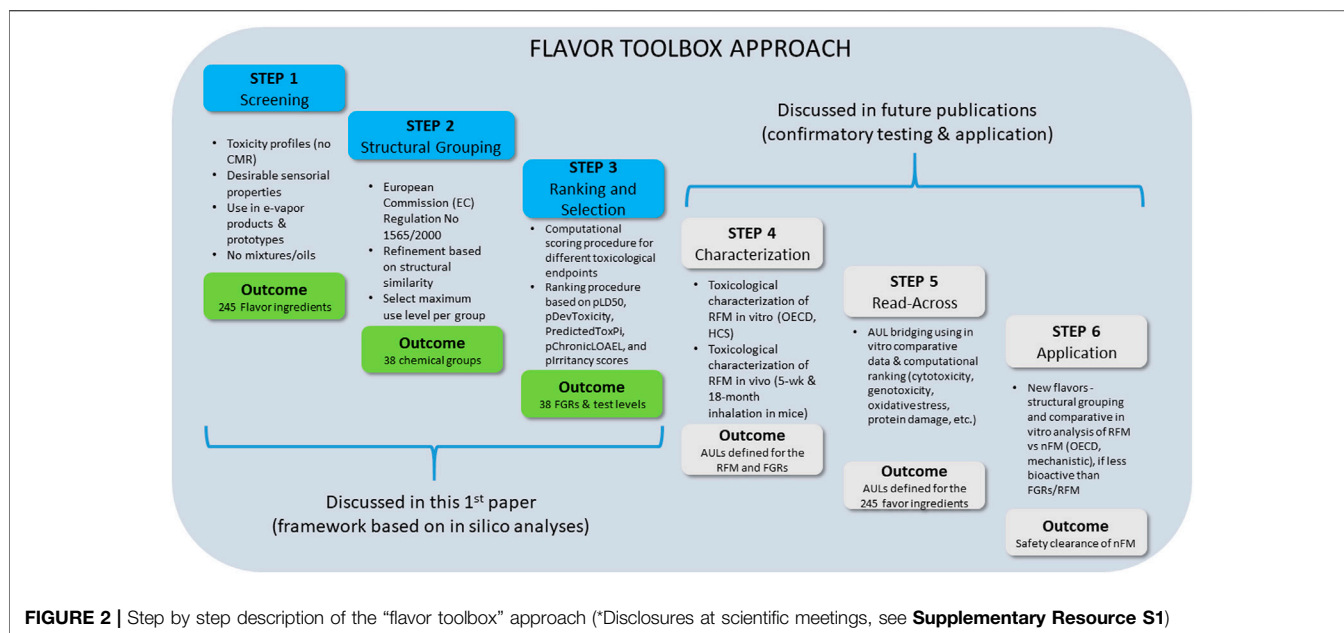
FLAVOR TOOLBOX APPROACH

STEP 1
Screening

• Toxicity profiles (no CMR)
• Desirable sensorial properties
• Use in e-vapor products & prototypes
• No mixtures/oils

Outcome
245 Flavor ingredients

STEP 2
Structural Grouping

• European Commission (EC) Regulation No 1565/2000
• Refinement based on structural similarity
• Select maximum use level per group

Outcome
38 chemical groups

STEP 3
Ranking and Selection

• Computational scoring procedure for different toxicological endpoints
• Ranking procedure based on pLD50, pDevToxicity, PredictedToxPi, pChronicLOAEL, and pIrritancy scores

Outcome
38 FGRs & test levels

Discussed in this 1$^{st}$ paper
(framework based on in silico analyses)

Discussed in future publications
(confirmatory testing & application)

STEP 4
Characterization

• Toxicological characterization of RFM in vitro (OECD, HCS)
• Toxicological characterization of RFM in vivo (5-wk & 18-month inhalation in mice)

Outcome
AULs defined for the RFM and FGRs

STEP 5
Read-Across

• AUL bridging using in vitro comparative data & computational ranking (cytotoxicity, genotoxicity, oxidativestress, protein damage, etc.)

Outcome
AULs defined for the 245 favor ingredients

STEP 6
Application

• New flavors - structural grouping and comparative in vitro analysis of RFM vs nFM (OECD, mechanistic), if less bioactive than FGRs/RFM

Outcome
Safety clearance of nFM

FIGURE 2 | Step by step description of the "flavor toolbox" approach (*Disclosures at scientific meetings, see Supplementary Resource S1)